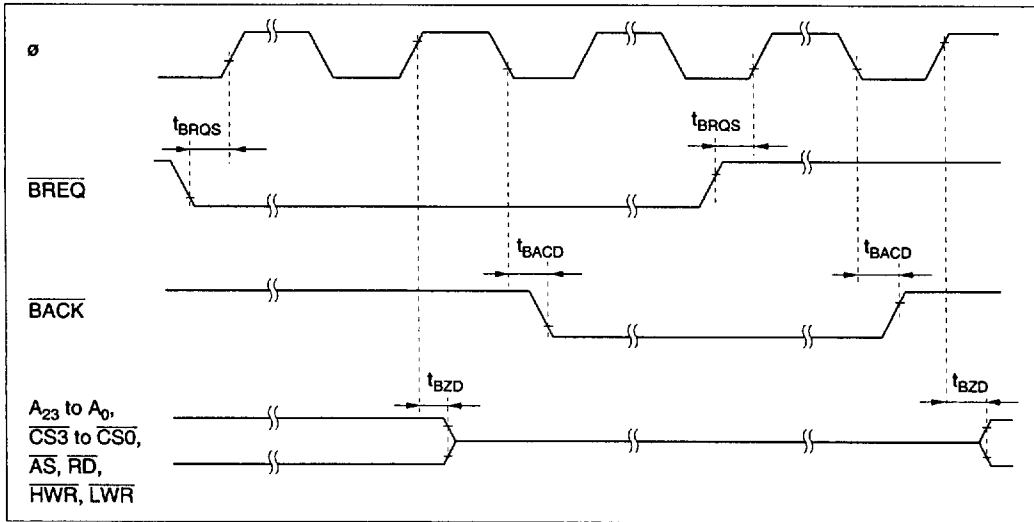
ø

$t_{BRQS}$

$t_{BRQS}$

$\overline{BREQ}$

$t_{BACD}$

$t_{BACD}$

$\overline{BACK}$

$t_{BZD}$

$t_{BZD}$

$A_{23}$ to $A_0$, $\overline{CS3}$ to $\overline{CS0}$, $\overline{AS}$, $\overline{RD}$, $\overline{HWR}$, $\overline{LWR}$